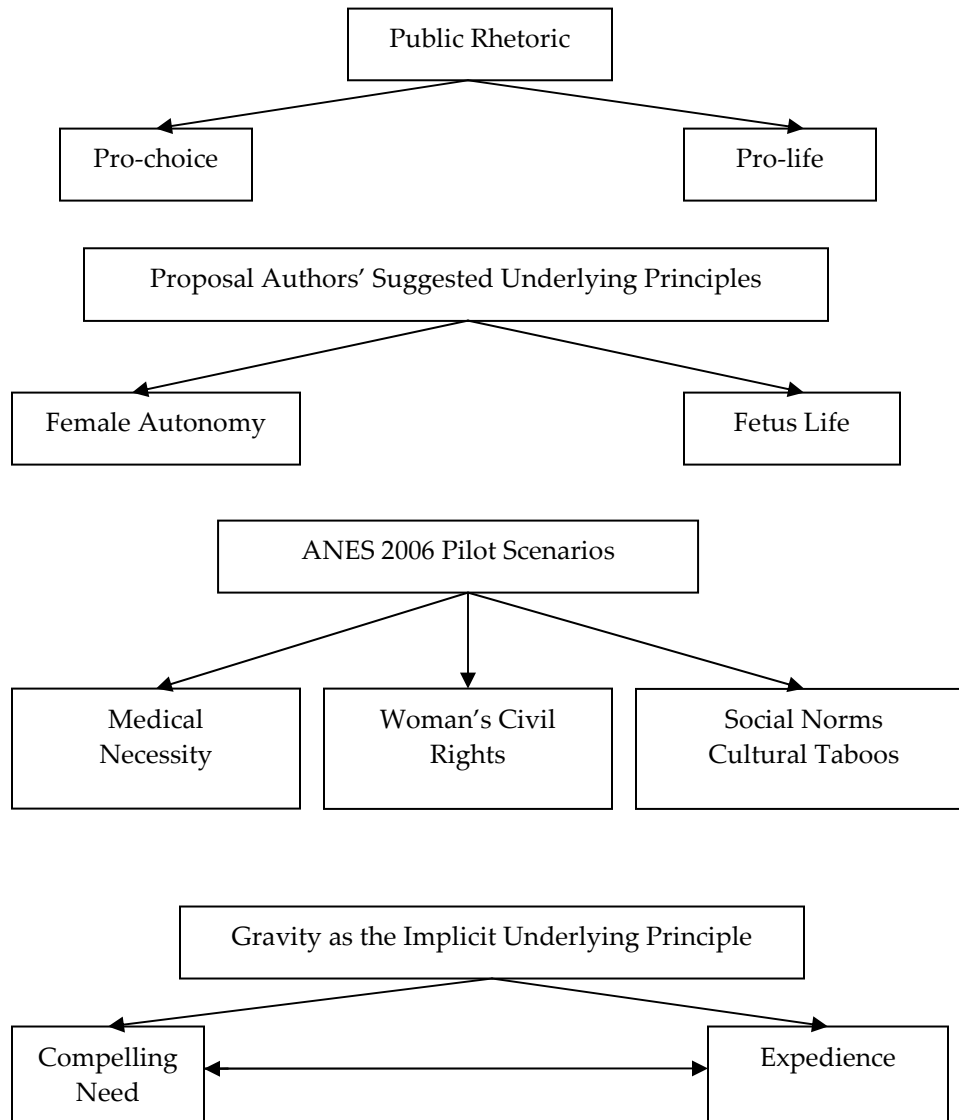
Public Rhetoric

Pro-choice

Pro-life

Proposal Authors' Suggested Underlying Principles

Female Autonomy

Fetus Life

ANES 2006 Pilot Scenarios

Medical Necessity

Woman's Civil Rights

Social Norms Cultural Taboos

Gravity as the Implicit Underlying Principle

Compelling Need

Expedience